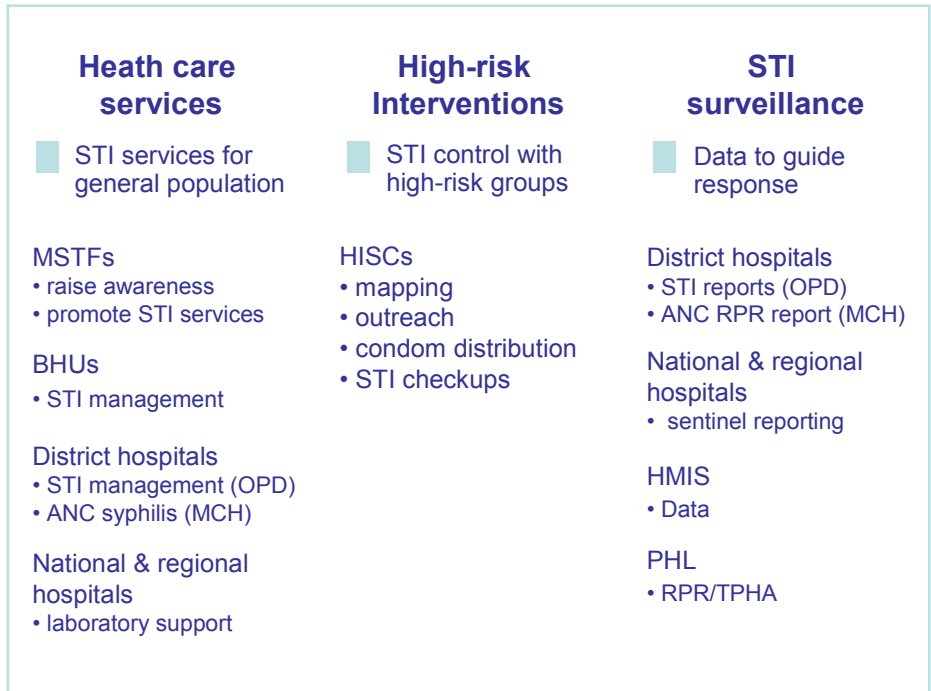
Heath care services

STI services for general population

MSTFs
• raise awareness
• promote STI services

BHUs
• STI management

District hospitals
• STI management (OPD)
• ANC syphilis (MCH)

National & regional hospitals
• laboratory support

High-risk Interventions

STI control with high-risk groups

HISCs
• mapping
• outreach
• condom distribution
• STI checkups

STI surveillance

Data to guide response

District hospitals
• STI reports (OPD)
• ANC RPR report (MCH)

National & regional hospitals
• sentinel reporting

HMIS
• Data

PHL
• RPR/TPHA